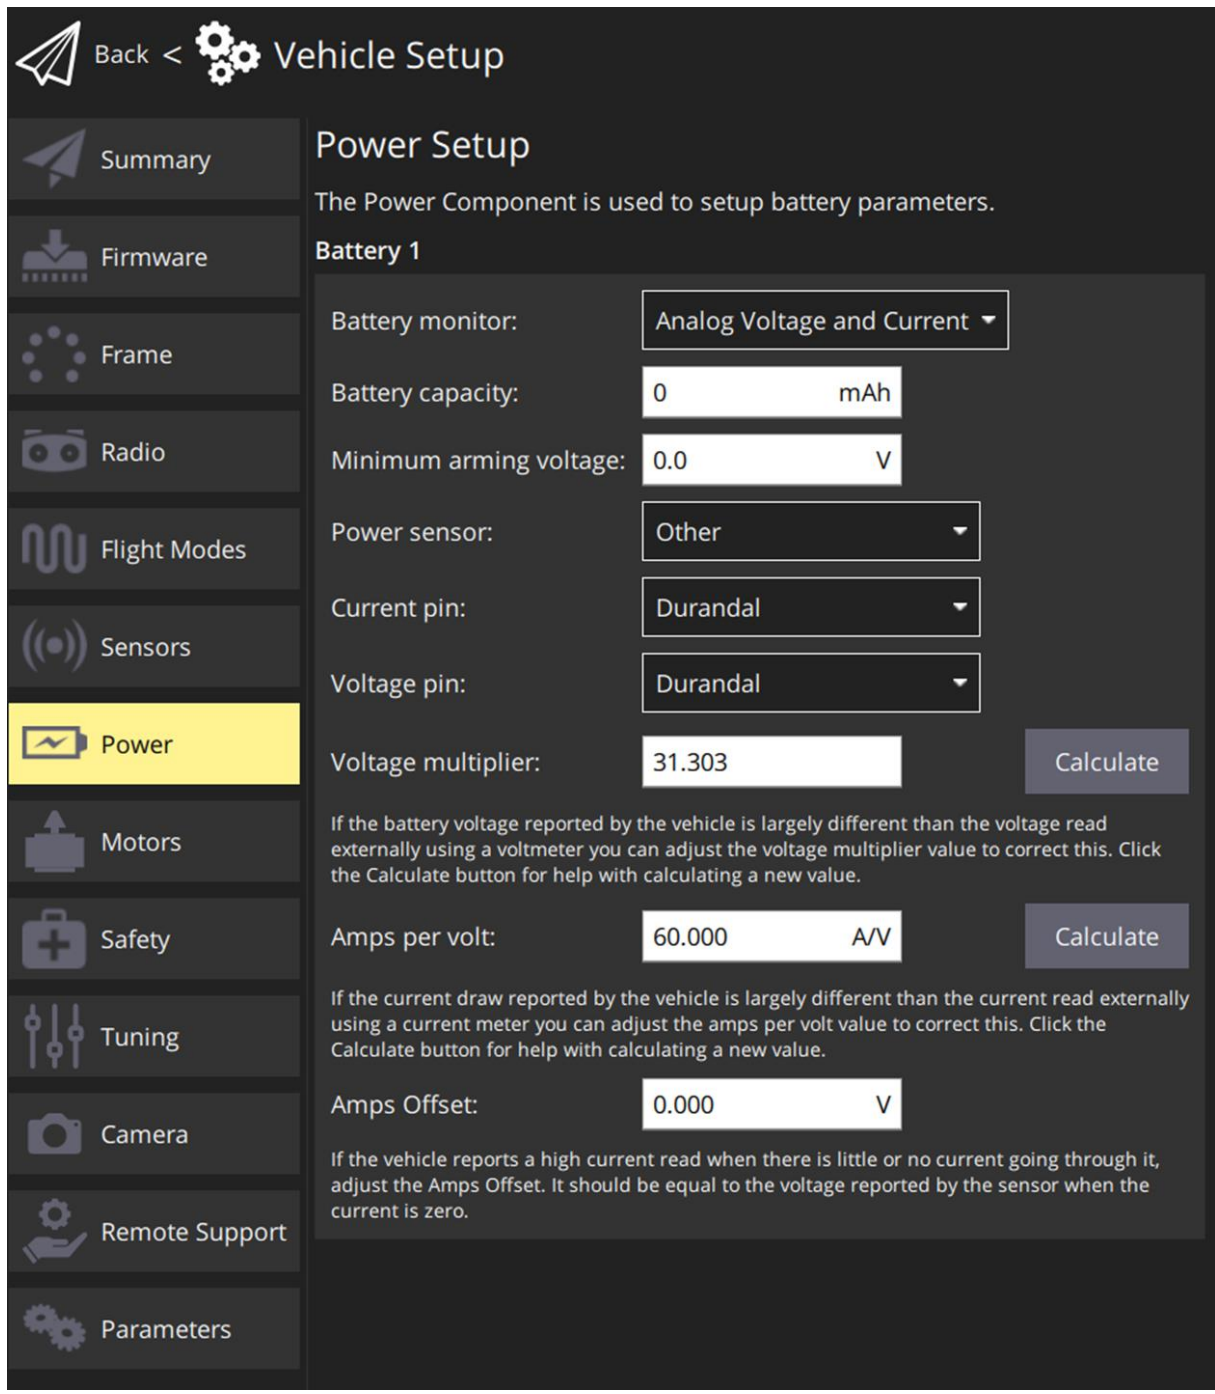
Back < Vehicle Setup

Summary
Firmware
Frame
Radio
Flight Modes
Sensors
Power
Motors
Safety
Tuning
Camera
Remote Support
Parameters

Power Setup

The Power Component is used to setup battery parameters.

Battery 1

Battery monitor: Analog Voltage and Current

Battery capacity: 0 mAh

Minimum arming voltage: 0.0 V

Power sensor: Other

Current pin: Durandal

Voltage pin: Durandal

Voltage multiplier: 31.303 Calculate

If the battery voltage reported by the vehicle is largely different than the voltage read externally using a voltmeter you can adjust the voltage multiplier value to correct this. Click the Calculate button for help with calculating a new value.

Amps per volt: 60.000 A/V Calculate

If the current draw reported by the vehicle is largely different than the current read externally using a current meter you can adjust the amps per volt value to correct this. Click the Calculate button for help with calculating a new value.

Amps Offset: 0.000 V

If the vehicle reports a high current read when there is little or no current going through it, adjust the Amps Offset. It should be equal to the voltage reported by the sensor when the current is zero.